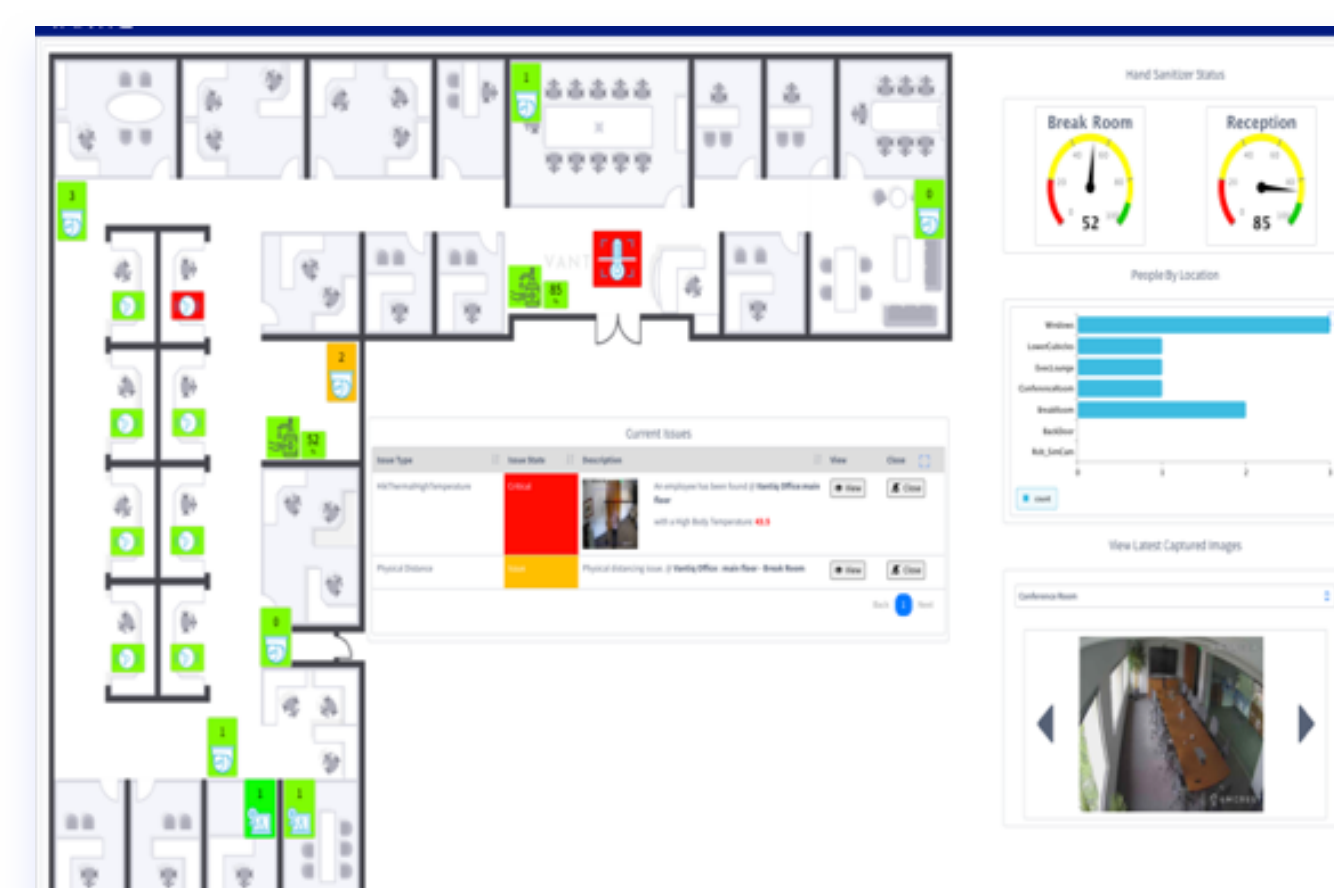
1

3

0

85

2

52

0

1

1 1

Current Issues

| Issue Type | Issue State | Description | View | Close |
|---|---|---|---|---|
| HikThermalHighTemperature | Critical | An employee has been found @ Vantiq Office main floor with a High Body Temperature: 40.5 | View | Close |
| Physical Distance | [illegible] | Physical distancing issue. @ Vantiq Office - main floor - Break Room | View | Close |

Back 1 Next

Hand Sanitizer Status

Break Room
52

Reception
85

People By Location

Windows
LowerCubicles
ExecLounge
ConferenceRoom
BreakRoom
BackDoor
Rob_SimCam

0 1 2 3

count

View Latest Captured Images

Conference Room